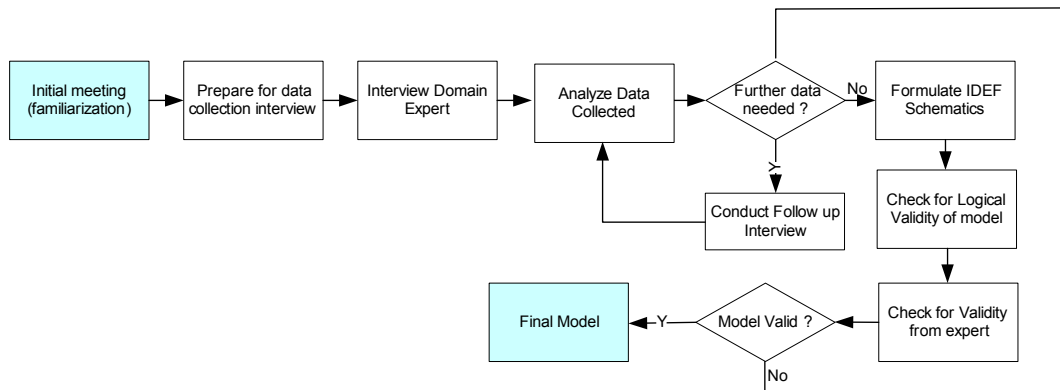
Initial meeting (familiarization)

Prepare for data collection interview

Interview Domain Expert

Analyze Data Collected

Further data needed ?

No

Formulate IDEF Schematics

Y

Conduct Follow up Interview

Check for Logical Validity of model

Check for Validity from expert

Model Valid ?

Y

Final Model

No